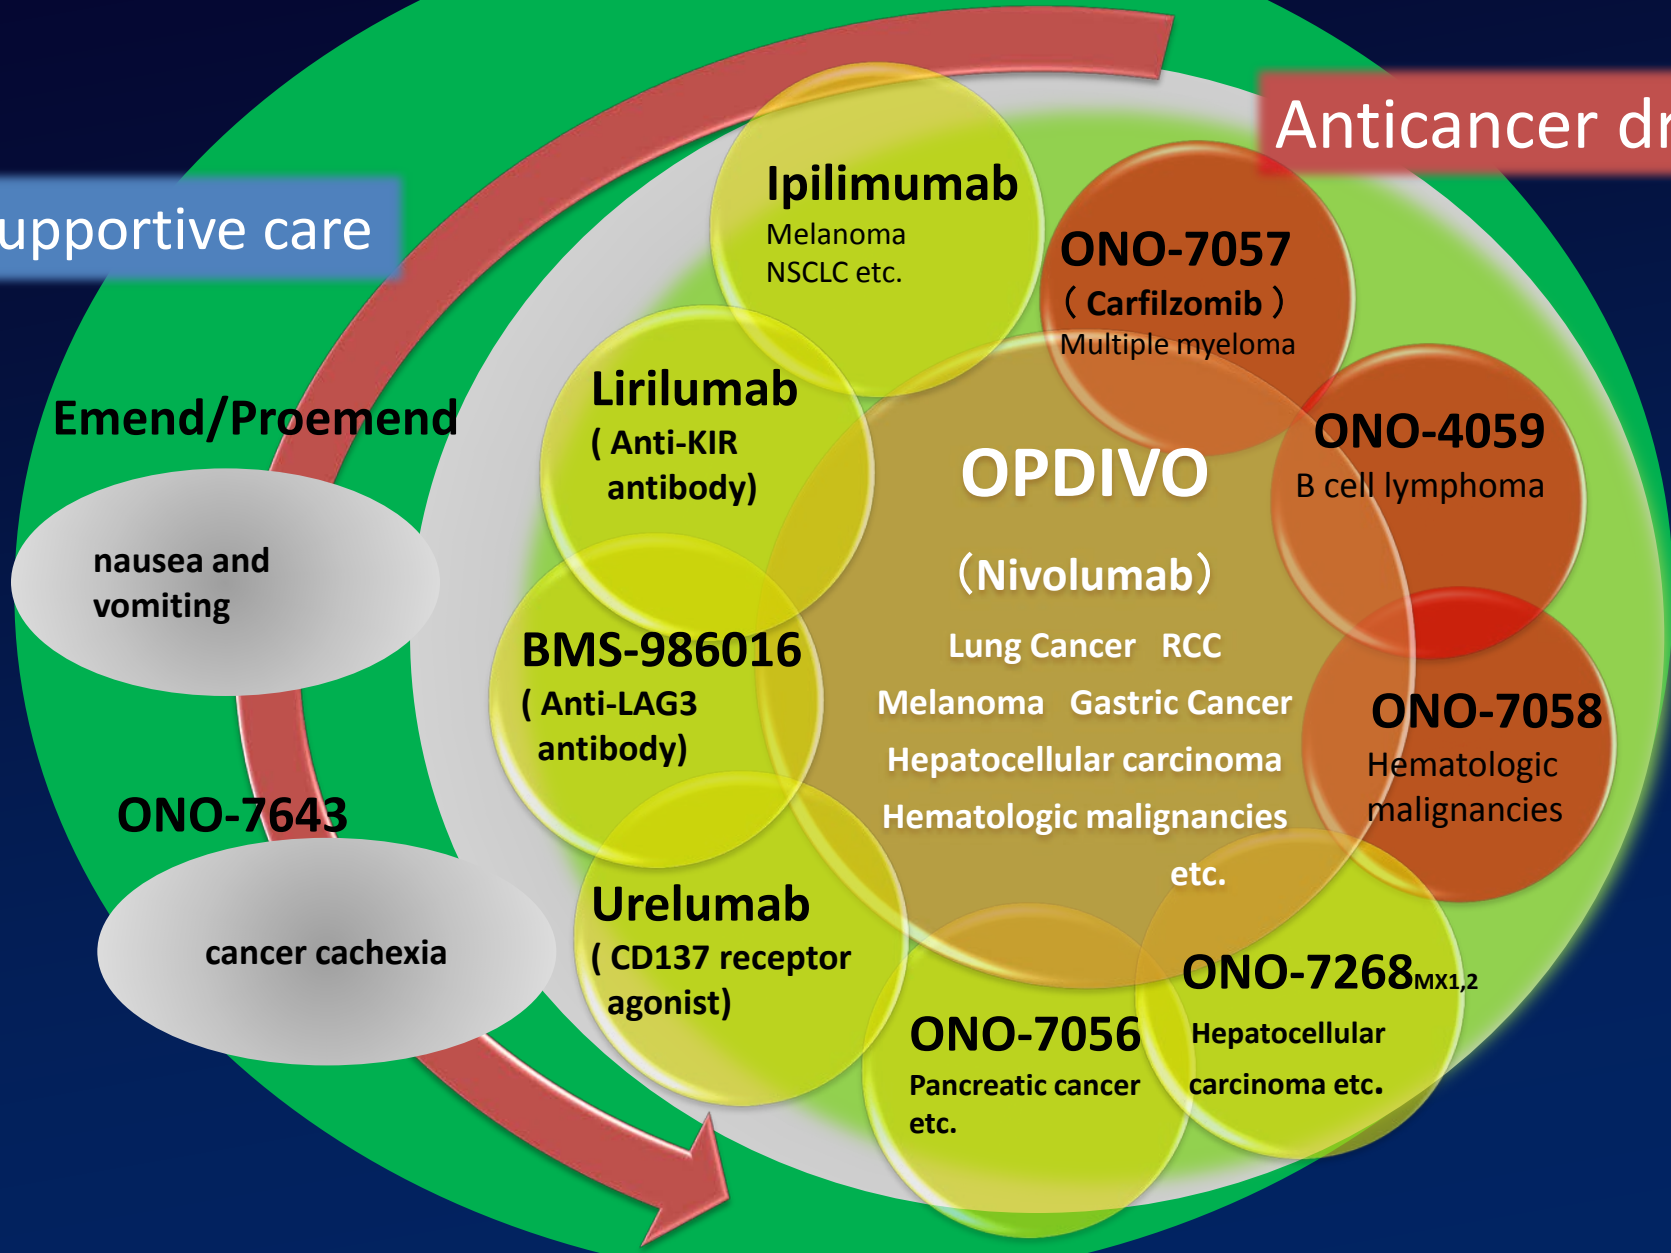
upportive care

Emend/Proemend

nausea and vomiting

ONO-7643

cancer cachexia

Anticancer dr

Ipilimumab
Melanoma
NSCLC etc.

ONO-7057
（Carfilzomib）
Multiple myeloma

Lirilumab
( Anti-KIR antibody)

OPDIVO
（Nivolumab）
Lung Cancer RCC
Melanoma Gastric Cancer
Hepatocellular carcinoma
Hematologic malignancies
etc.

ONO-4059
B cell lymphoma

BMS-986016
( Anti-LAG3 antibody)

ONO-7058
Hematologic malignancies

Urelumab
( CD137 receptor agonist)

ONO-7056
Pancreatic cancer etc.

ONO-7268$_{MX1,2}$
Hepatocellular carcinoma etc.